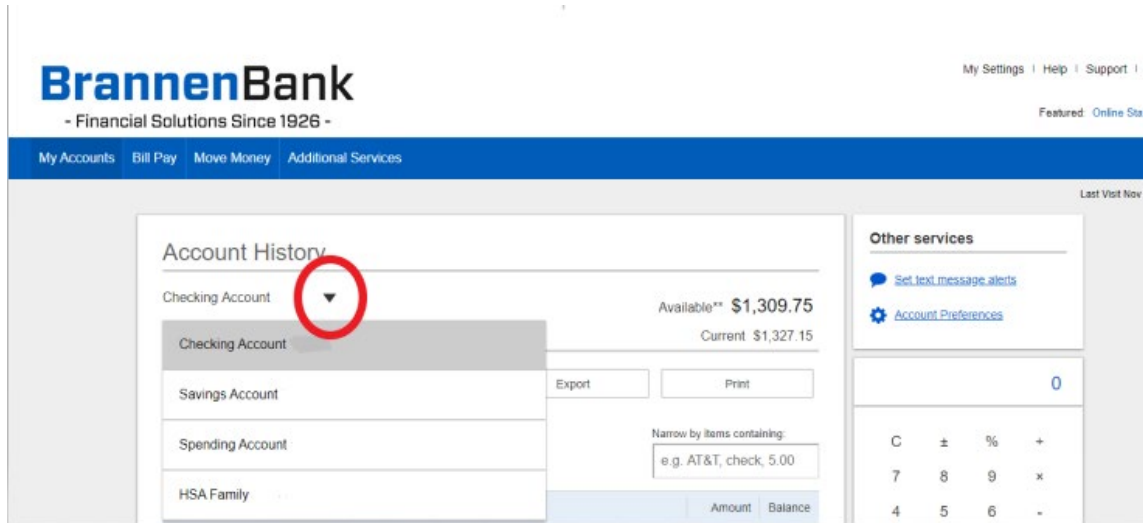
BrannenBank
- Financial Solutions Since 1926 -

My Settings | Help | Support |

Featured: Online Sta

My Accounts Bill Pay Move Money Additional Services

Last Visit Nov

Account History

Checking Account

Available** $1,309.75

Current $1,327.15

Checking Account

Savings Account

Spending Account

HSA Family

Export

Print

Narrow by items containing:

e.g. AT&T, check, 5.00

Amount Balance

Other services

Set text message alerts

Account Preferences

0

| C | ± | % | + |
|---|---|---|---|
| 7 | 8 | 9 | × |
| 4 | 5 | 6 | - |